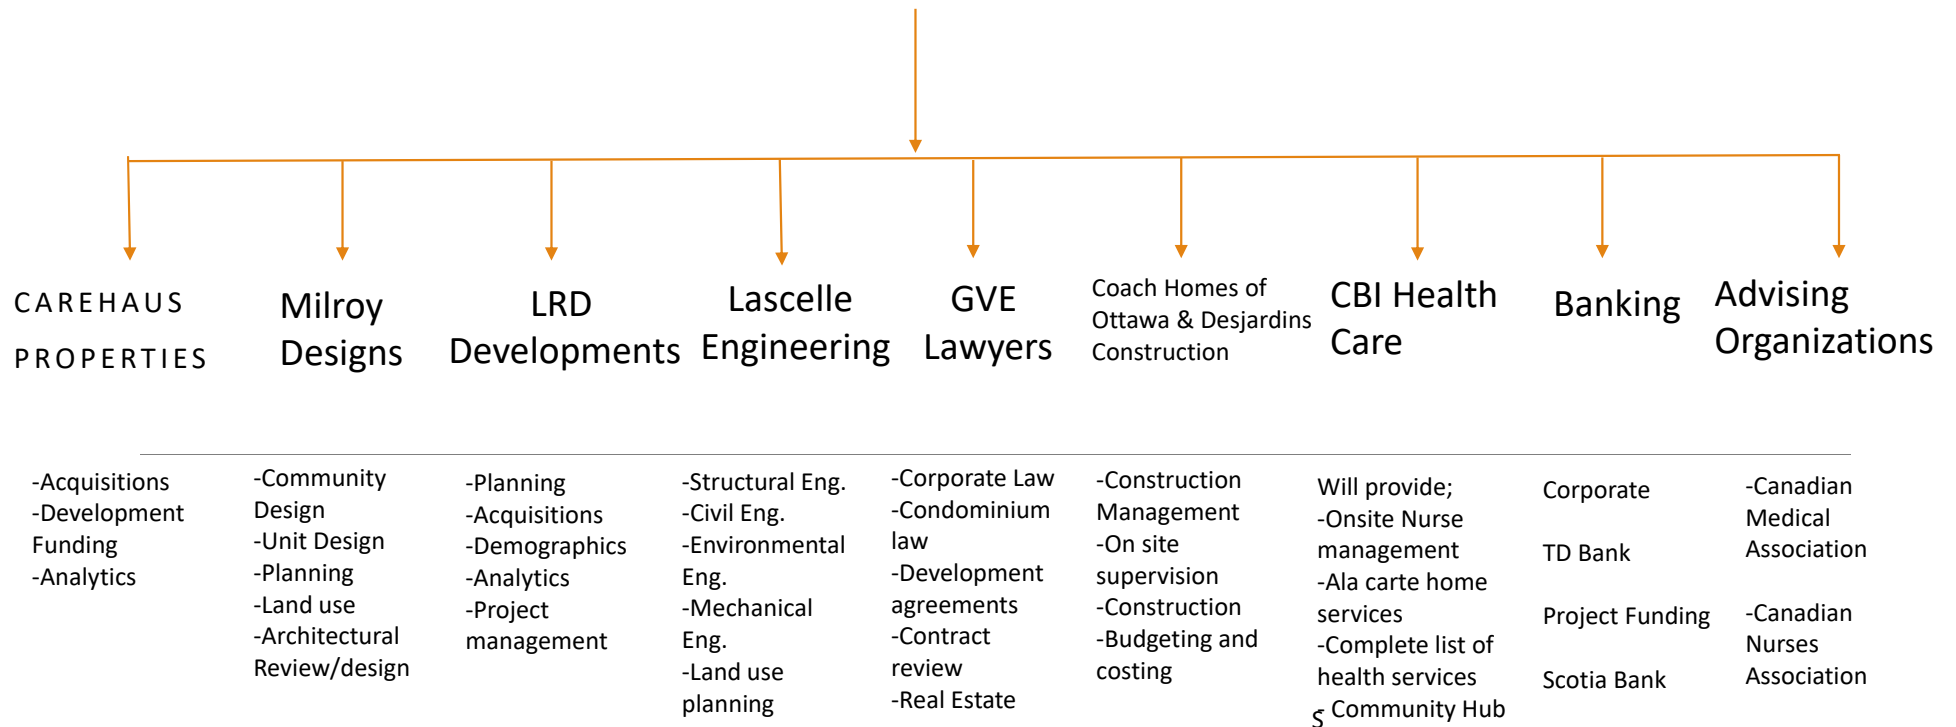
CAREHAUS PROPERTIES

Milroy Designs

LRD Developments

Lascelle Engineering

GVE Lawyers

Coach Homes of Ottawa & Desjardins Construction

CBI Health Care

Banking

Advising Organizations

-Acquisitions
-Development Funding
-Analytics

-Community Design
-Unit Design
-Planning
-Land use
-Architectural Review/design

-Planning
-Acquisitions
-Demographics
-Analytics
-Project management

-Structural Eng.
-Civil Eng.
-Environmental Eng.
-Mechanical Eng.
-Land use planning

-Corporate Law
-Condominium law
-Development agreements
-Contract review
-Real Estate

-Construction Management
-On site supervision
-Construction
-Budgeting and costing

Will provide;
-Onsite Nurse management
-Ala carte home services
-Complete list of health services
ς Community Hub

Corporate

TD Bank

Project Funding

Scotia Bank

-Canadian Medical Association

-Canadian Nurses Association